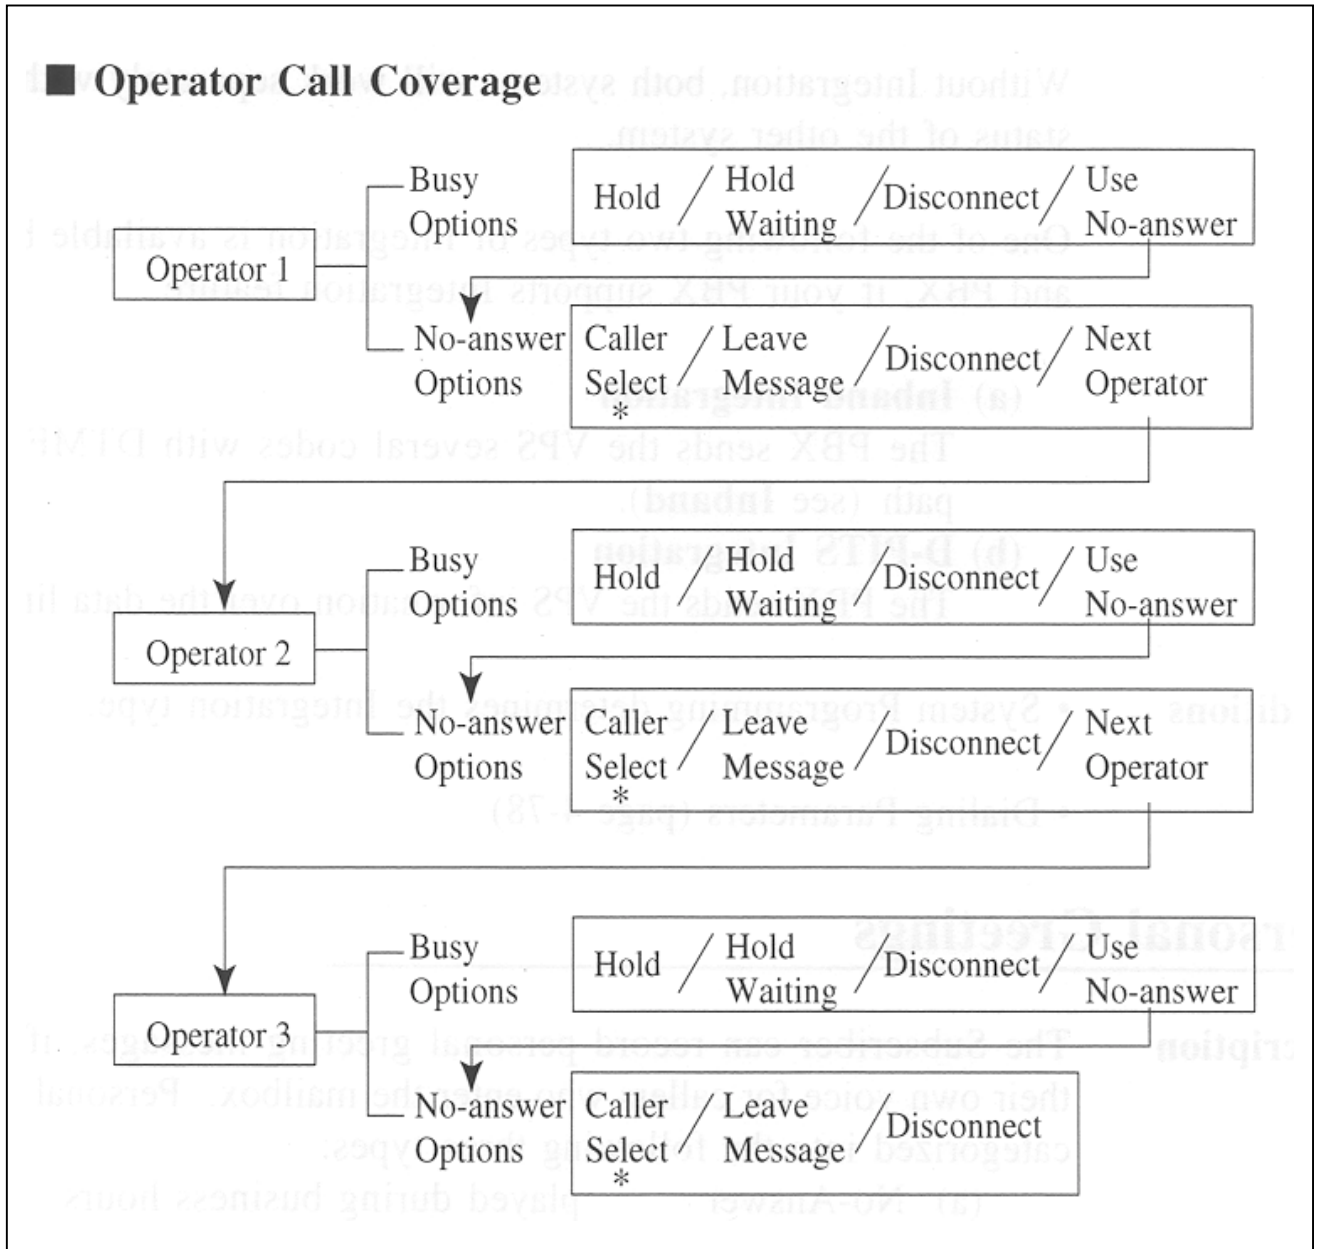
■ Operator Call Coverage

Operator 1

Busy Options

Hold / Hold Waiting / Disconnect / Use No-answer

No-answer Options

Caller Select * / Leave Message / Disconnect / Next Operator

Operator 2

Busy Options

Hold / Hold Waiting / Disconnect / Use No-answer

No-answer Options

Caller Select * / Leave Message / Disconnect / Next Operator

Operator 3

Busy Options

Hold / Hold Waiting / Disconnect / Use No-answer

No-answer Options

Caller Select * / Leave Message / Disconnect